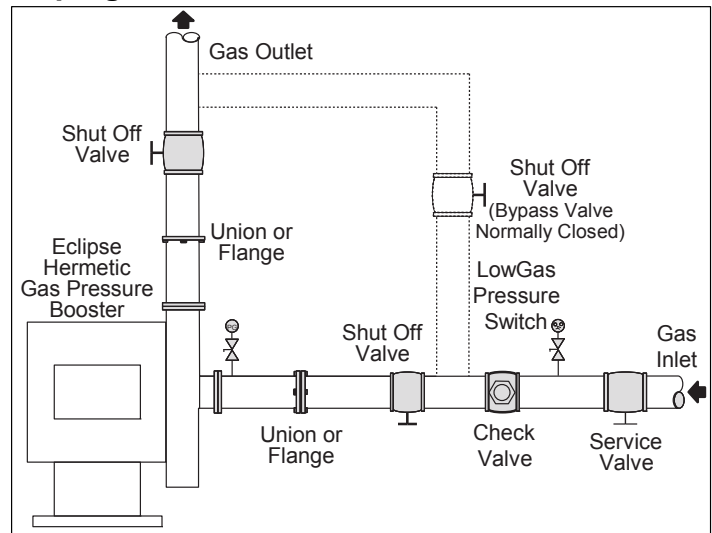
Gas Outlet

Shut Off Valve

Shut Off Valve (Bypass Valve Normally Closed)

Union or Flange

Eclipse Hermetic Gas Pressure Booster

LowGas Pressure Switch

Shut Off Valve

Gas Inlet

Union or Flange

Check Valve

Service Valve